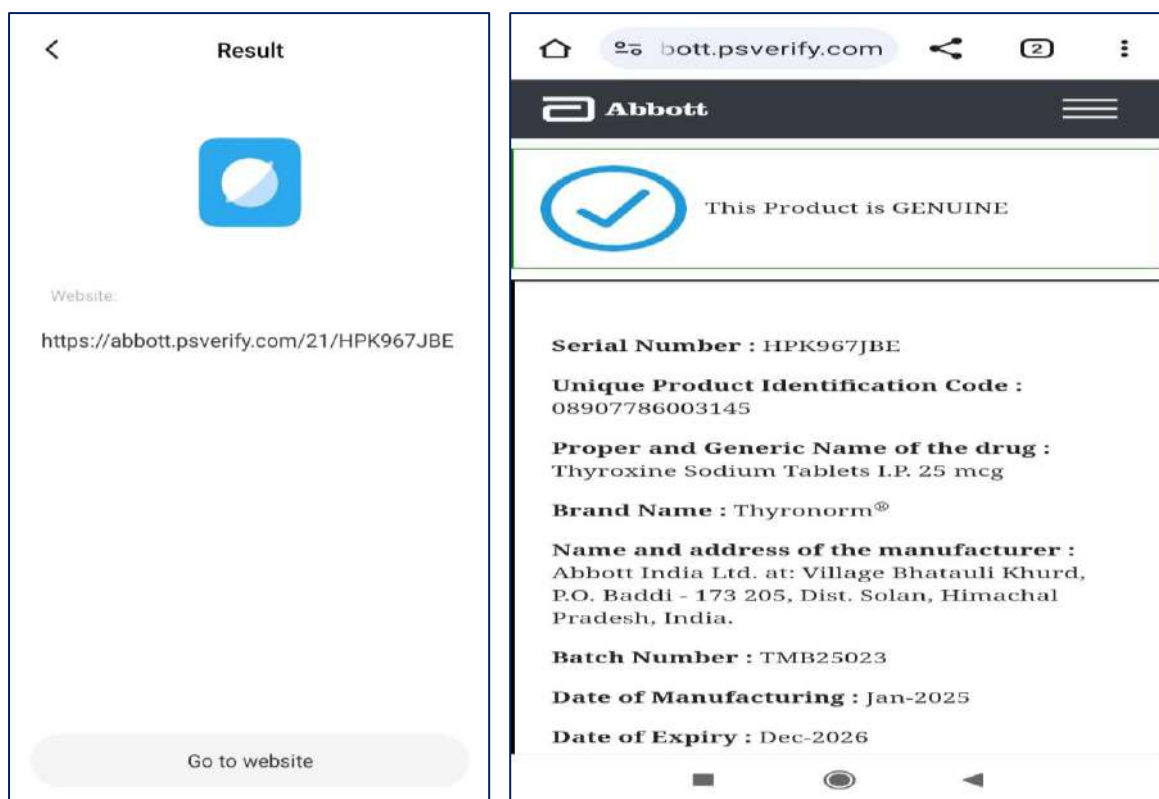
<

Result

Website:

https://abbott.psverify.com/21/HPK967JBE

Go to website

bott.psverify.com

2

Abbott

This Product is GENUINE

**Serial Number :** HPK967JBE

**Unique Product Identification Code :** 08907786003145

**Proper and Generic Name of the drug :** Thyroxine Sodium Tablets I.P. 25 mcg

**Brand Name :** Thyronorm®

**Name and address of the manufacturer :** Abbott India Ltd. at: Village Bhatauli Khurd, P.O. Baddi - 173 205, Dist. Solan, Himachal Pradesh, India.

**Batch Number :** TMB25023

**Date of Manufacturing :** Jan-2025

**Date of Expiry :** Dec-2026